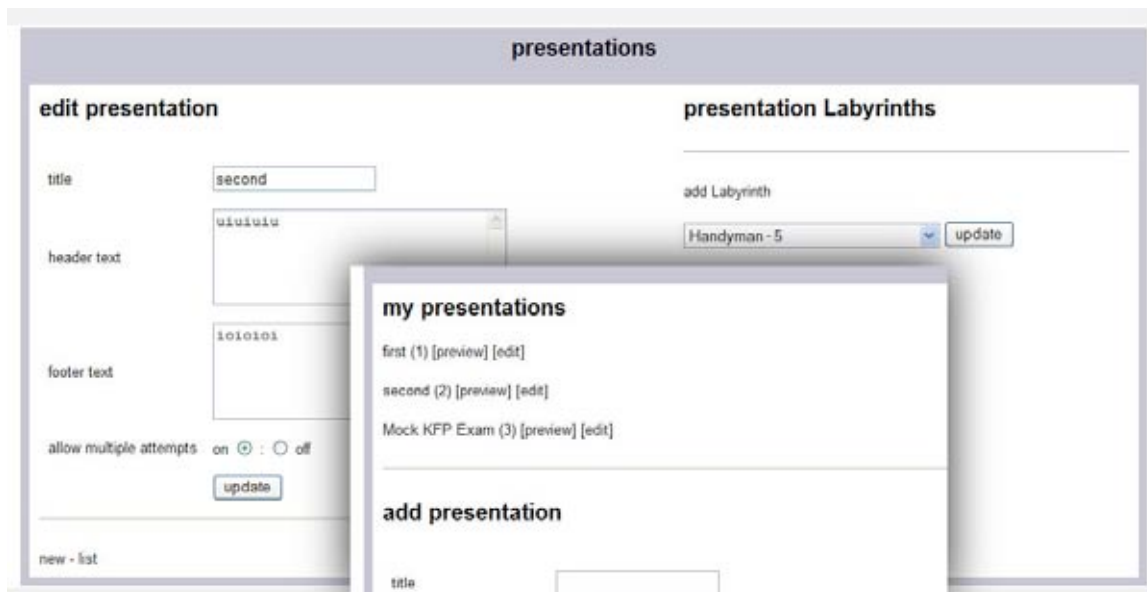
presentations

edit presentation

title second

header text uiuiuiu

footer text ioioioi

allow multiple attempts on : off

update

new - list

presentation Labyrinths

add Labyrinth

Handyman - 5 update

my presentations

first (1) [preview] [edit]

second (2) [preview] [edit]

Mock KFP Exam (3) [preview] [edit]

add presentation

title